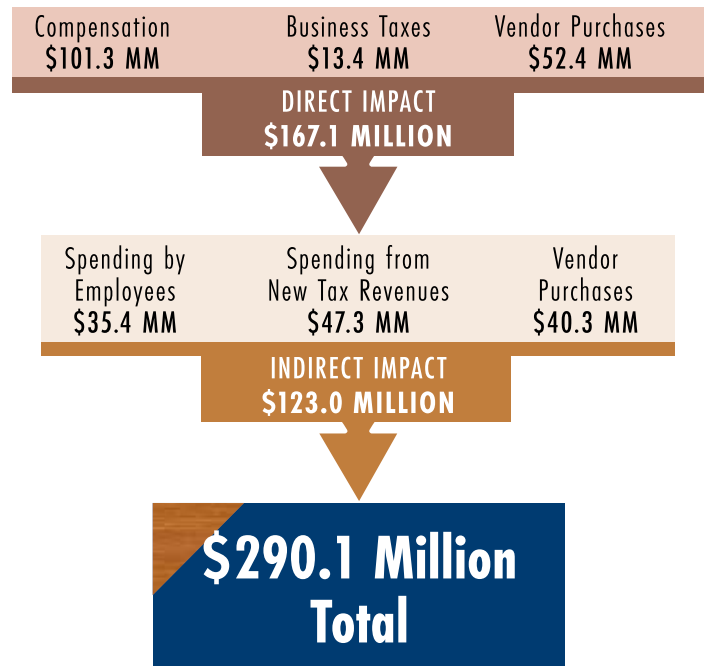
Compensation
$101.3 MM

Business Taxes
$13.4 MM

Vendor Purchases
$52.4 MM

DIRECT IMPACT
$167.1 MILLION

Spending by Employees
$35.4 MM

Spending from New Tax Revenues
$47.3 MM

Vendor Purchases
$40.3 MM

INDIRECT IMPACT
$123.0 MILLION

$290.1 Million Total